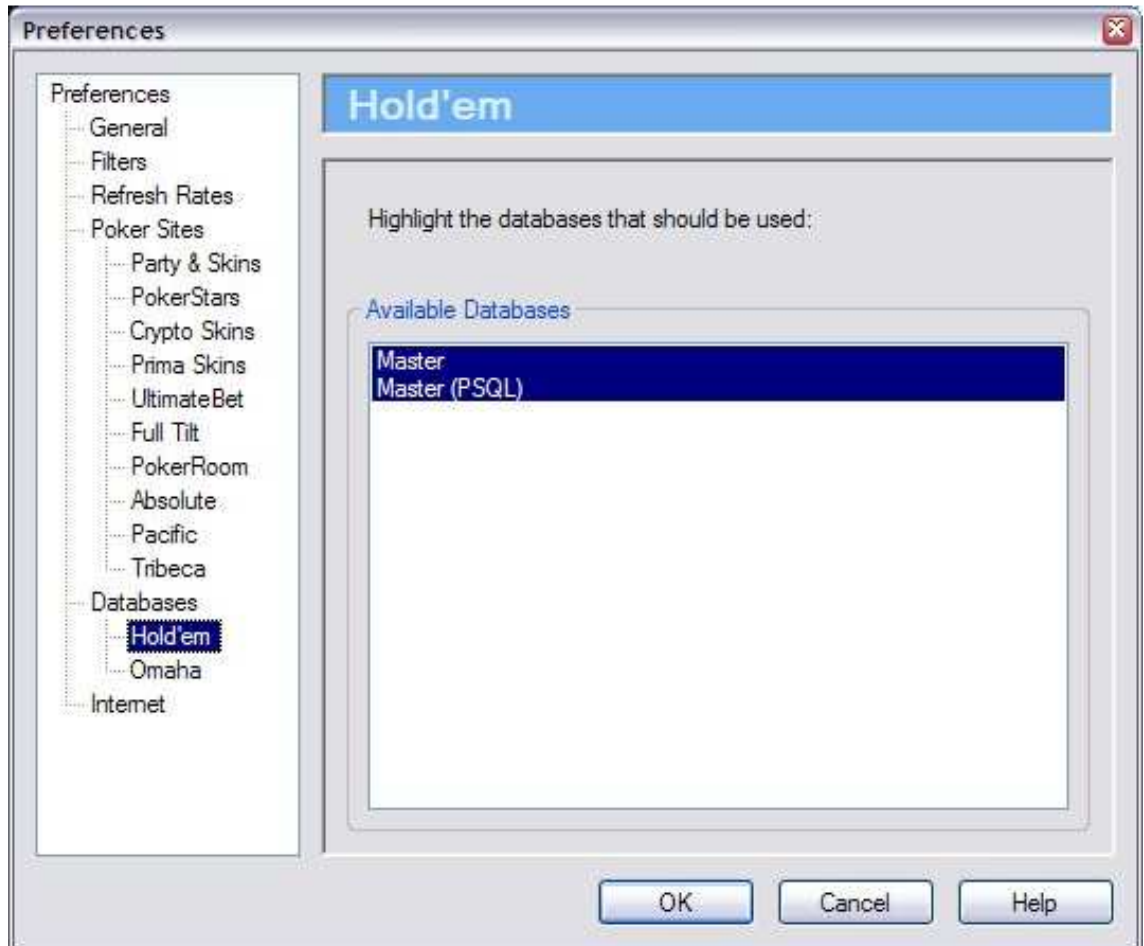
Preferences

Preferences
General
Filters
Refresh Rates
Poker Sites
Party & Skins
PokerStars
Crypto Skins
Prima Skins
UltimateBet
Full Tilt
PokerRoom
Absolute
Pacific
Tribeca
Databases
Hold'em
Omaha
Internet

Hold'em

Highlight the databases that should be used:

Available Databases

Master
Master (PSQL)

OK
Cancel
Help